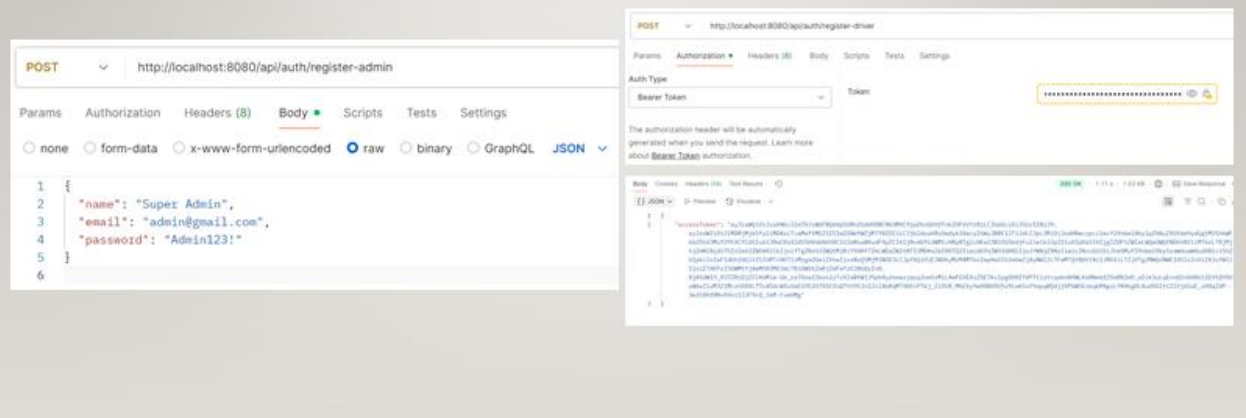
POST http://localhost:8080/api/auth/register-admin

Params Authorization Headers (8) Body Scripts Tests Settings

none form-data x-www-form-urlencoded raw binary GraphQL JSON

1 {
2 "name": "Super Admin",
3 "email": "admin@gmail.com",
4 "password": "Admin123!"
5 }
6

POST http://localhost:8080/api/auth/register-driver

Params Authorization Headers (8) Body Scripts Tests Settings

Auth Type

Bearer Token

Token

The authorization header will be automatically generated when you send the request. Learn more about Bearer Token authorization.

Body Cookies Headers (10) Test Results

{} JSON Preview Visualize

1 {
2 "accessToken": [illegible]
3 }